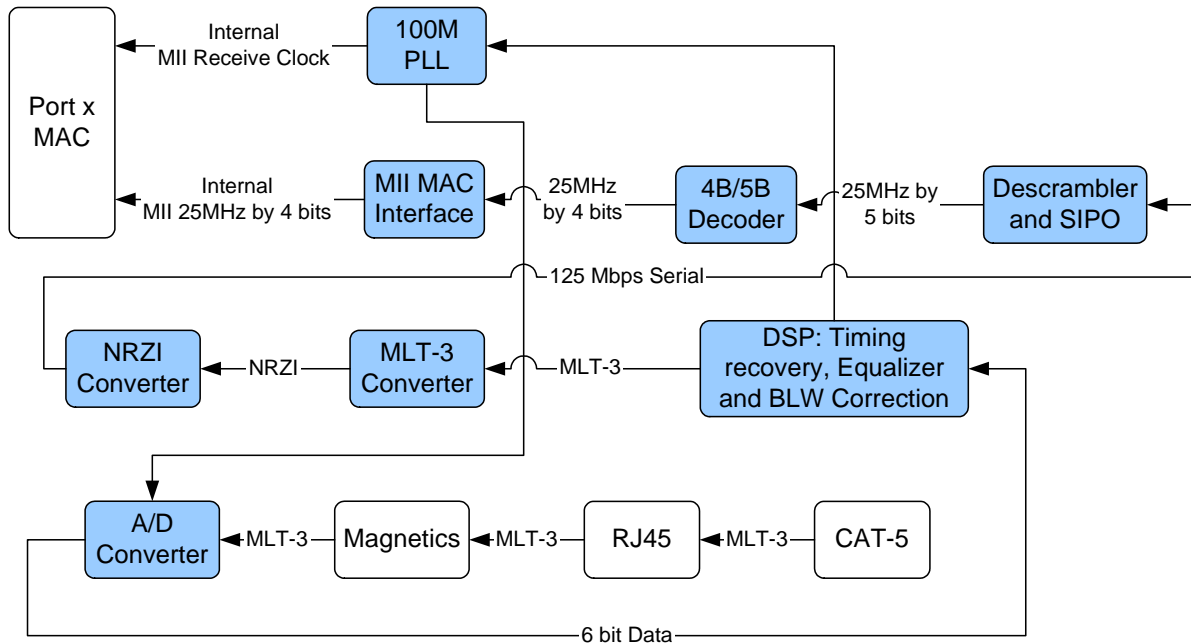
Port x MAC

Internal MII Receive Clock

100M PLL

Internal MII 25MHz by 4 bits

MII MAC Interface

25MHz by 4 bits

4B/5B Decoder

25MHz by 5 bits

Descrambler and SIPO

125 Mbps Serial

NRZI Converter

NRZI

MLT-3 Converter

MLT-3

DSP: Timing recovery, Equalizer and BLW Correction

A/D Converter

MLT-3

Magnetics

MLT-3

RJ45

MLT-3

CAT-5

6 bit Data